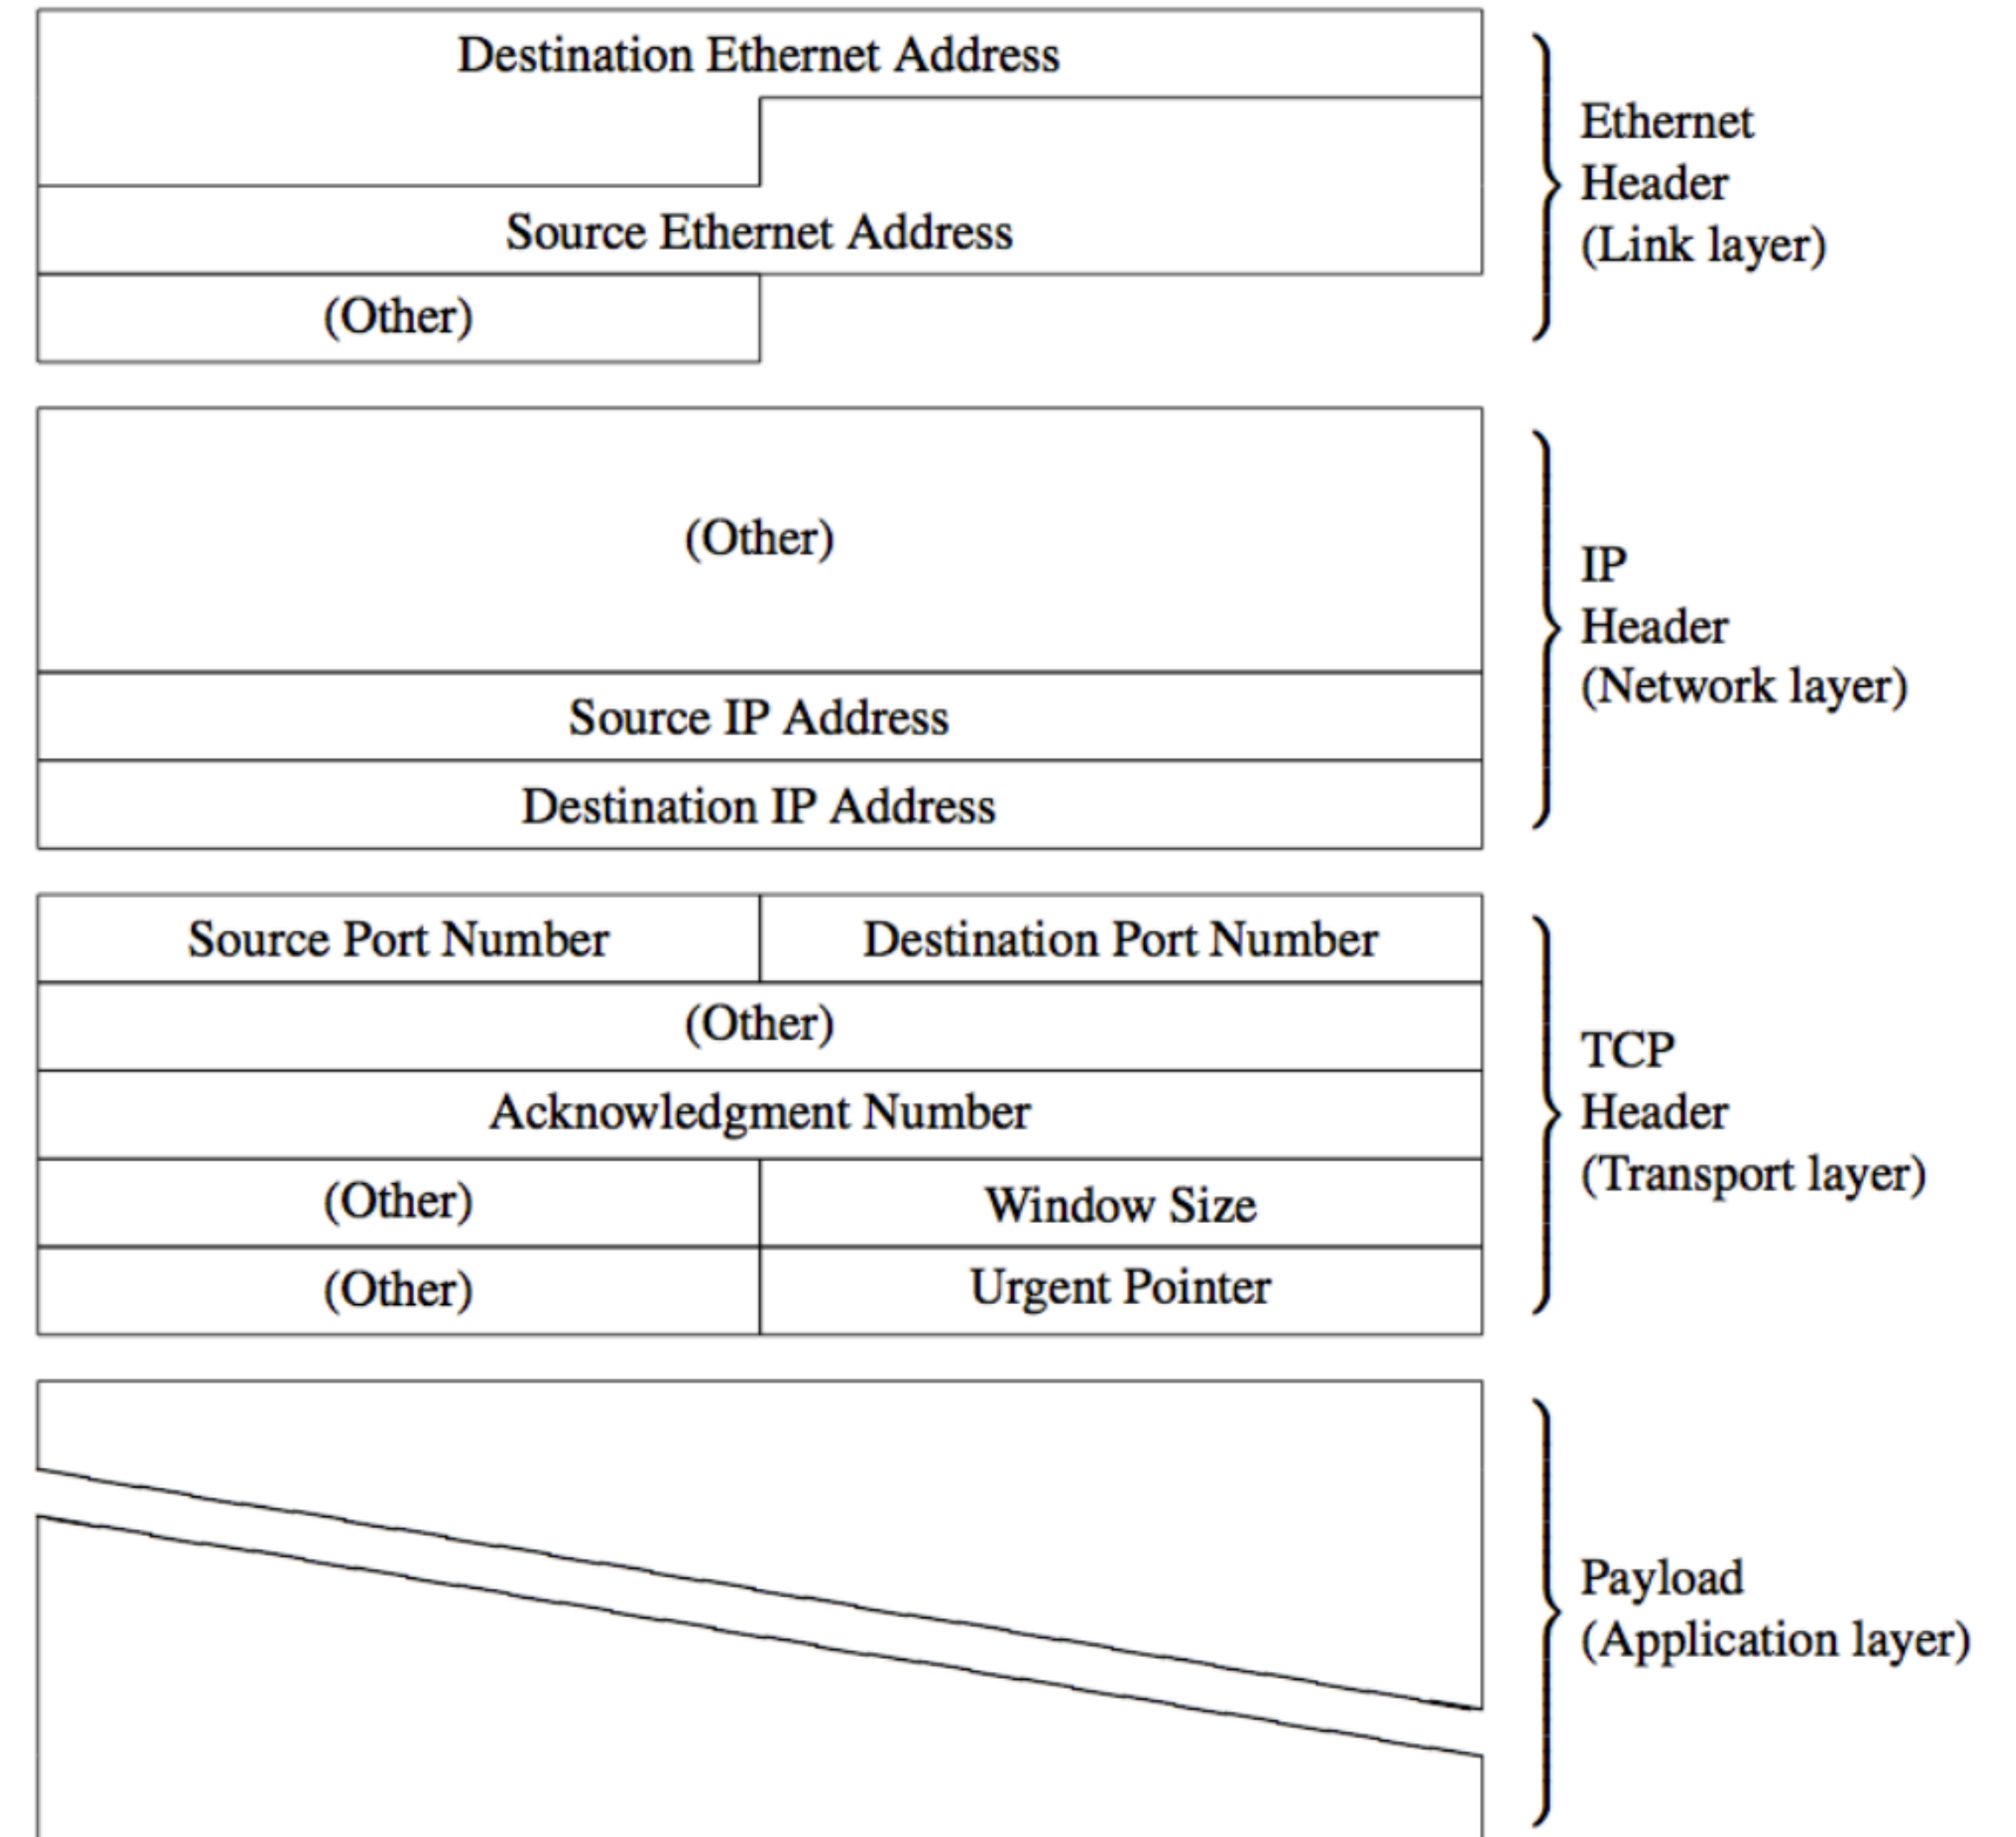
Destination Ethernet Address

Source Ethernet Address

(Other)

Ethernet Header (Link layer)

(Other)

Source IP Address

Destination IP Address

IP Header (Network layer)

| Source Port Number | Destination Port Number |
|---|---|
| (Other) | |
| Acknowledgment Number | |
| (Other) | Window Size |
| (Other) | Urgent Pointer |

TCP Header (Transport layer)

Payload (Application layer)